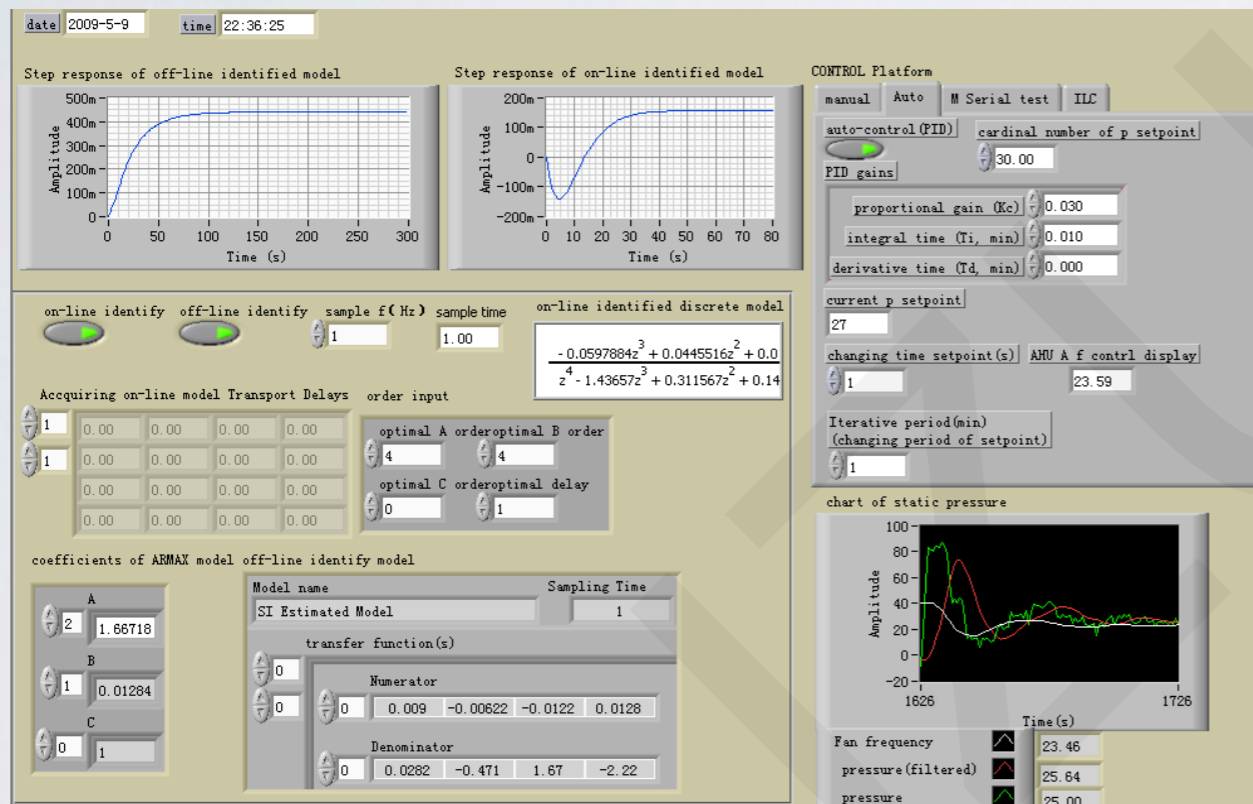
date 2009-5-9 time 22:36:25

Step response of off-line identified model

500m
400m
300m
200m
100m
0
Amplitude
0 50 100 150 200 250 300
Time (s)

Step response of on-line identified model

200m
100m
0
-100m
-200m
Amplitude
0 10 20 30 40 50 60 70 80
Time (s)

CONTROL Platform

manual | Auto | M Serial test | ILC

auto-control(PID)

cardinal number of p setpoint
30.00

PID gains
proportional gain (Kc) 0.030
integral time (Ti, min) 0.010
derivative time (Td, min) 0.000

current p setpoint
27

changing time setpoint(s)
1

AHU A f contrl display
23.59

Iterative period(min)
(changing period of setpoint)
1

on-line identify
off-line identify
sample f(Hz)
1
sample time
1.00

on-line identified discrete model
$\frac{-0.0597884z^3+0.0445516z^2+0.0}{z^4-1.43657z^3+0.311567z^2+0.14}$

Accquiring on-line model Transport Delays
1
1
| 0.00 | 0.00 | 0.00 | 0.00 |
|---|---|---|---|
| 0.00 | 0.00 | 0.00 | 0.00 |
| 0.00 | 0.00 | 0.00 | 0.00 |
| 0.00 | 0.00 | 0.00 | 0.00 |

order input
optimal A order 4
optimal B order 4
optimal C order 0
optimal delay 1

coefficients of ARMAX model off-line identify model
A
2 1.66718
B
1 0.01284
C
0 1

Model name
SI Estimated Model
Sampling Time
1
transfer function(s)
0
0
Numerator
0 0.009 -0.00622 -0.0122 0.0128
Denominator
0 0.0282 -0.471 1.67 -2.22

chart of static pressure
100
80
60
40
20
0
-20
Amplitude
1626 1726
Time(s)

Fan frequency 23.46
pressure(filtered) 25.64
pressure 25.00